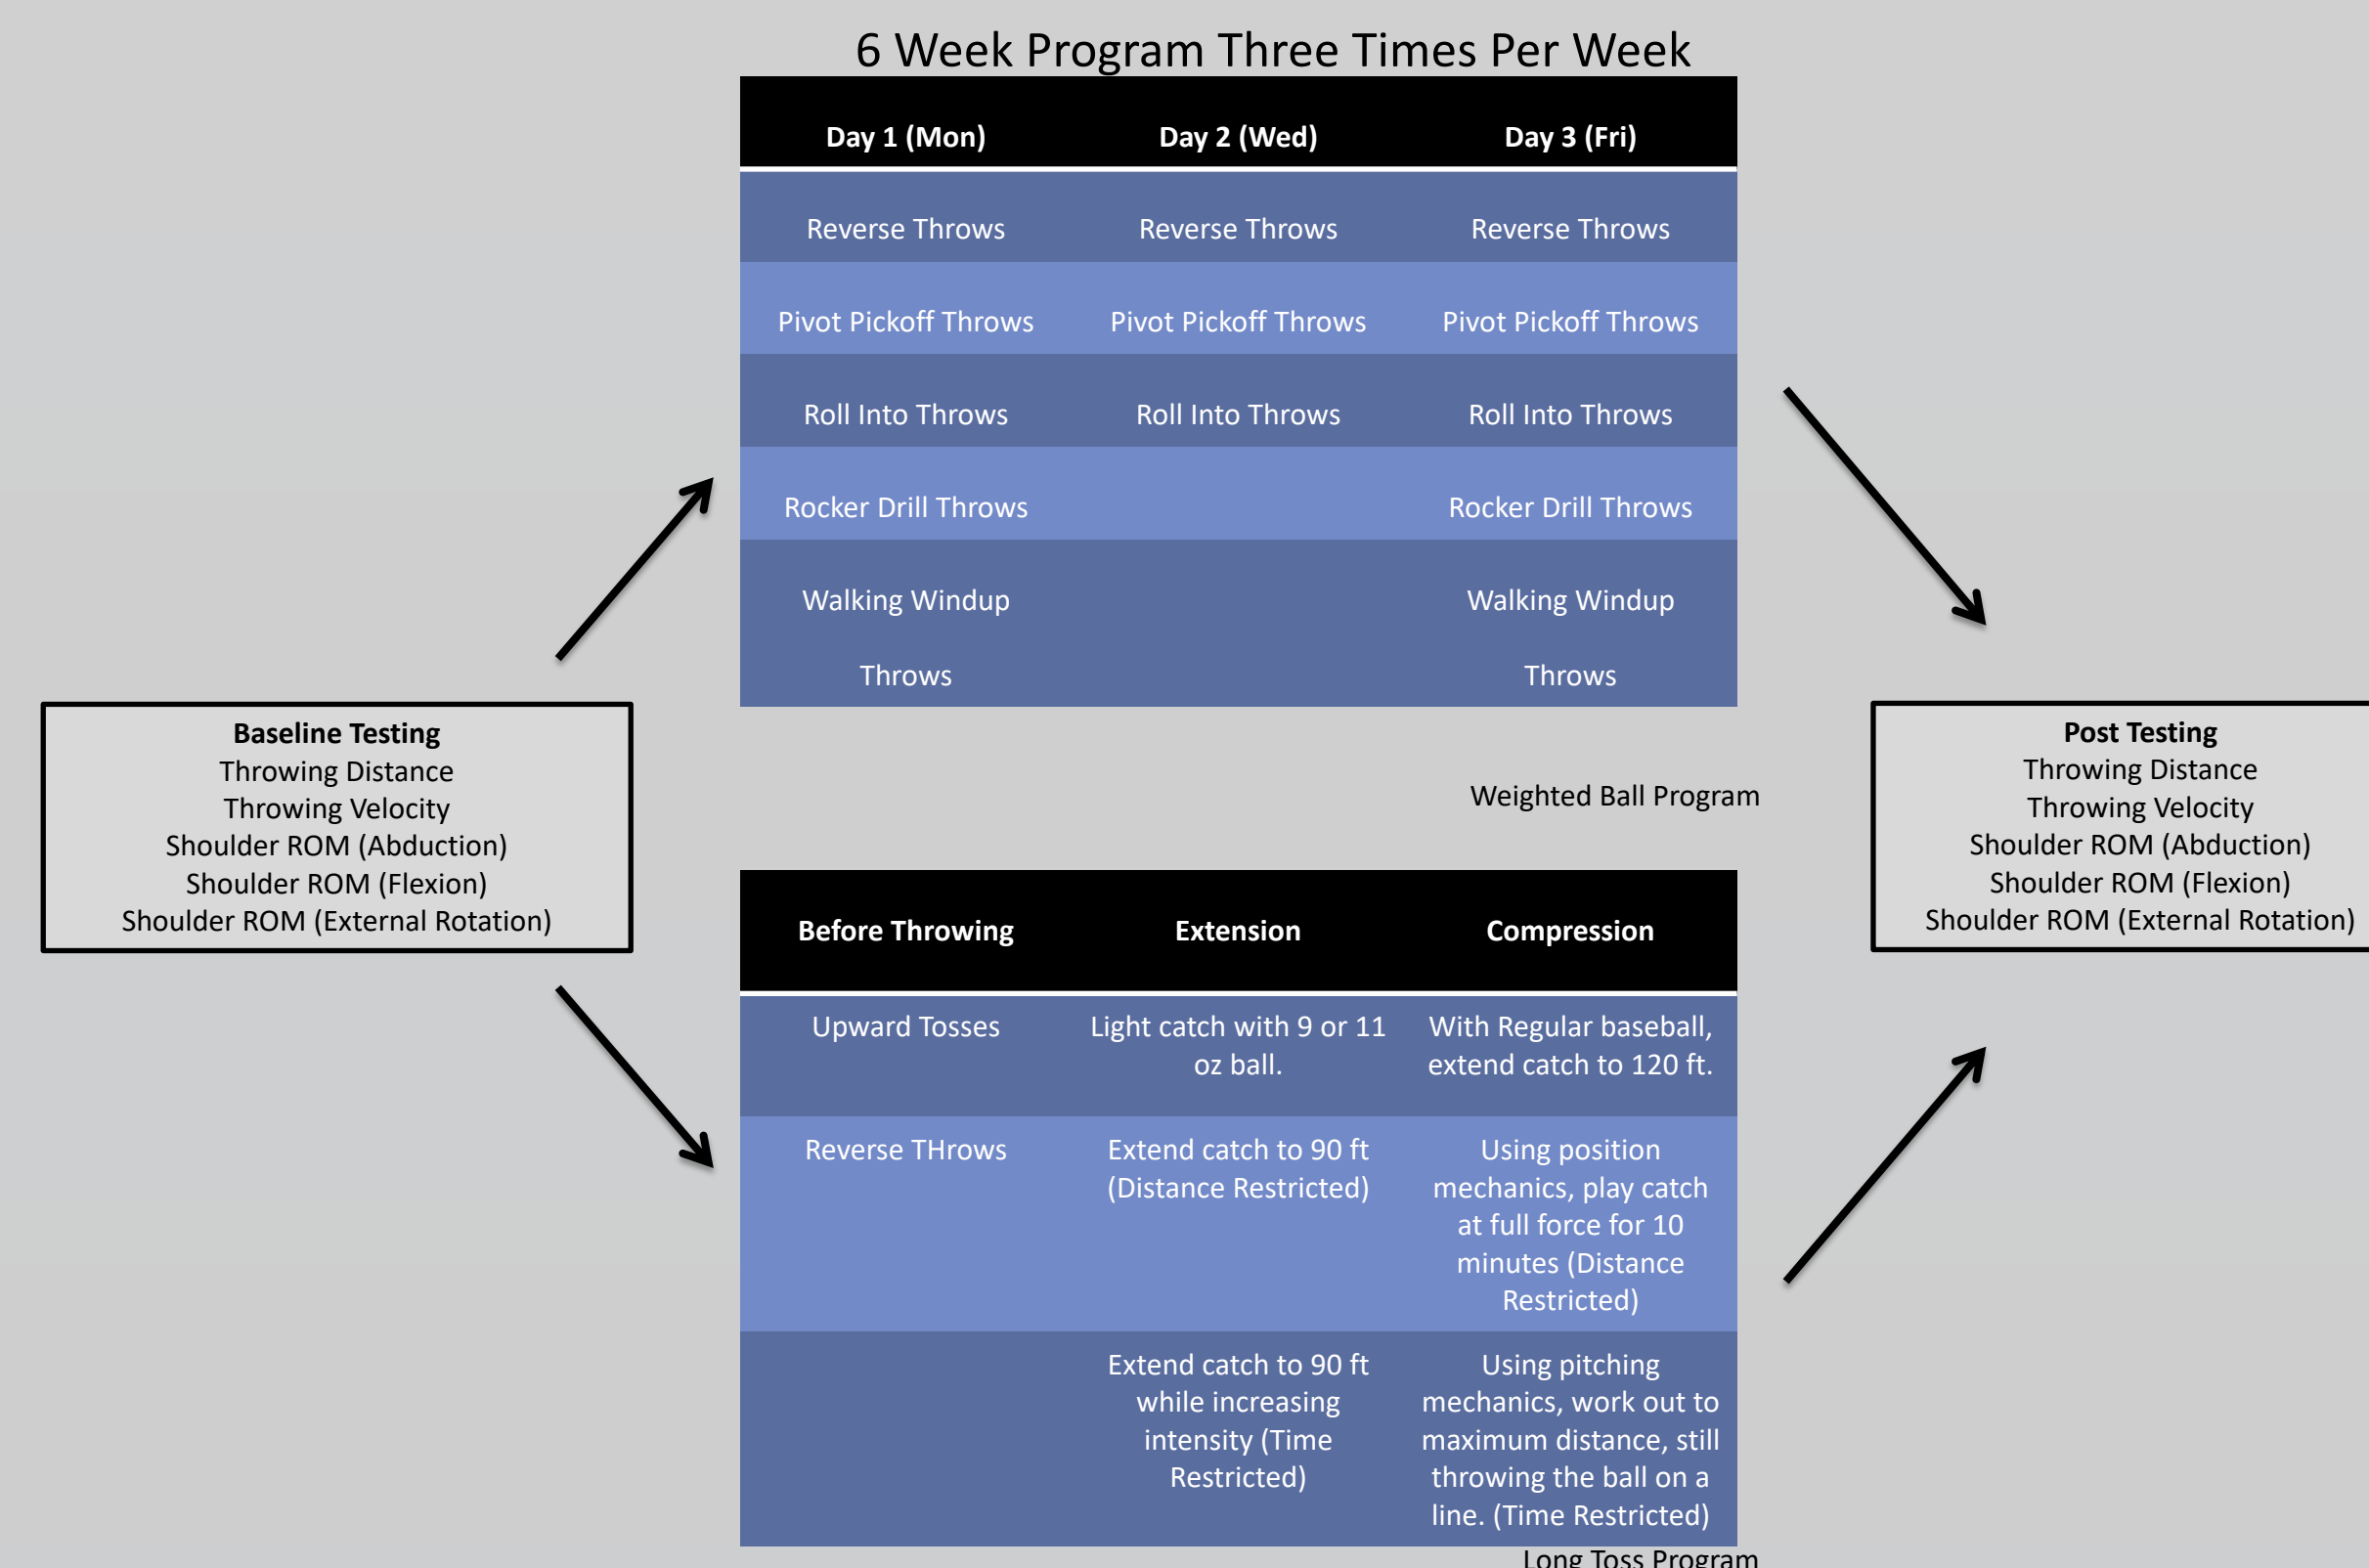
6 Week Program Three Times Per Week

| Day 1 (Mon) | Day 2 (Wed) | Day 3 (Fri) |
|---|---|---|
| Reverse Throws | Reverse Throws | Reverse Throws |
| Pivot Pickoff Throws | Pivot Pickoff Throws | Pivot Pickoff Throws |
| Roll Into Throws | Roll Into Throws | Roll Into Throws |
| Rocker Drill Throws | | Rocker Drill Throws |
| Walking Windup Throws | | Walking Windup Throws |

Weighted Ball Program

Baseline Testing
Throwing Distance
Throwing Velocity
Shoulder ROM (Abduction)
Shoulder ROM (Flexion)
Shoulder ROM (External Rotation)

Post Testing
Throwing Distance
Throwing Velocity
Shoulder ROM (Abduction)
Shoulder ROM (Flexion)
Shoulder ROM (External Rotation)

| Before Throwing | Extension | Compression |
|---|---|---|
| Upward Tosses | Light catch with 9 or 11 oz ball. | With Regular baseball, extend catch to 120 ft. |
| Reverse THrows | Extend catch to 90 ft (Distance Restricted) | Using position mechanics, play catch at full force for 10 minutes (Distance Restricted) |
| | Extend catch to 90 ft while increasing intensity (Time Restricted) | Using pitching mechanics, work out to maximum distance, still throwing the ball on a line. (Time Restricted) |

Long Toss Program